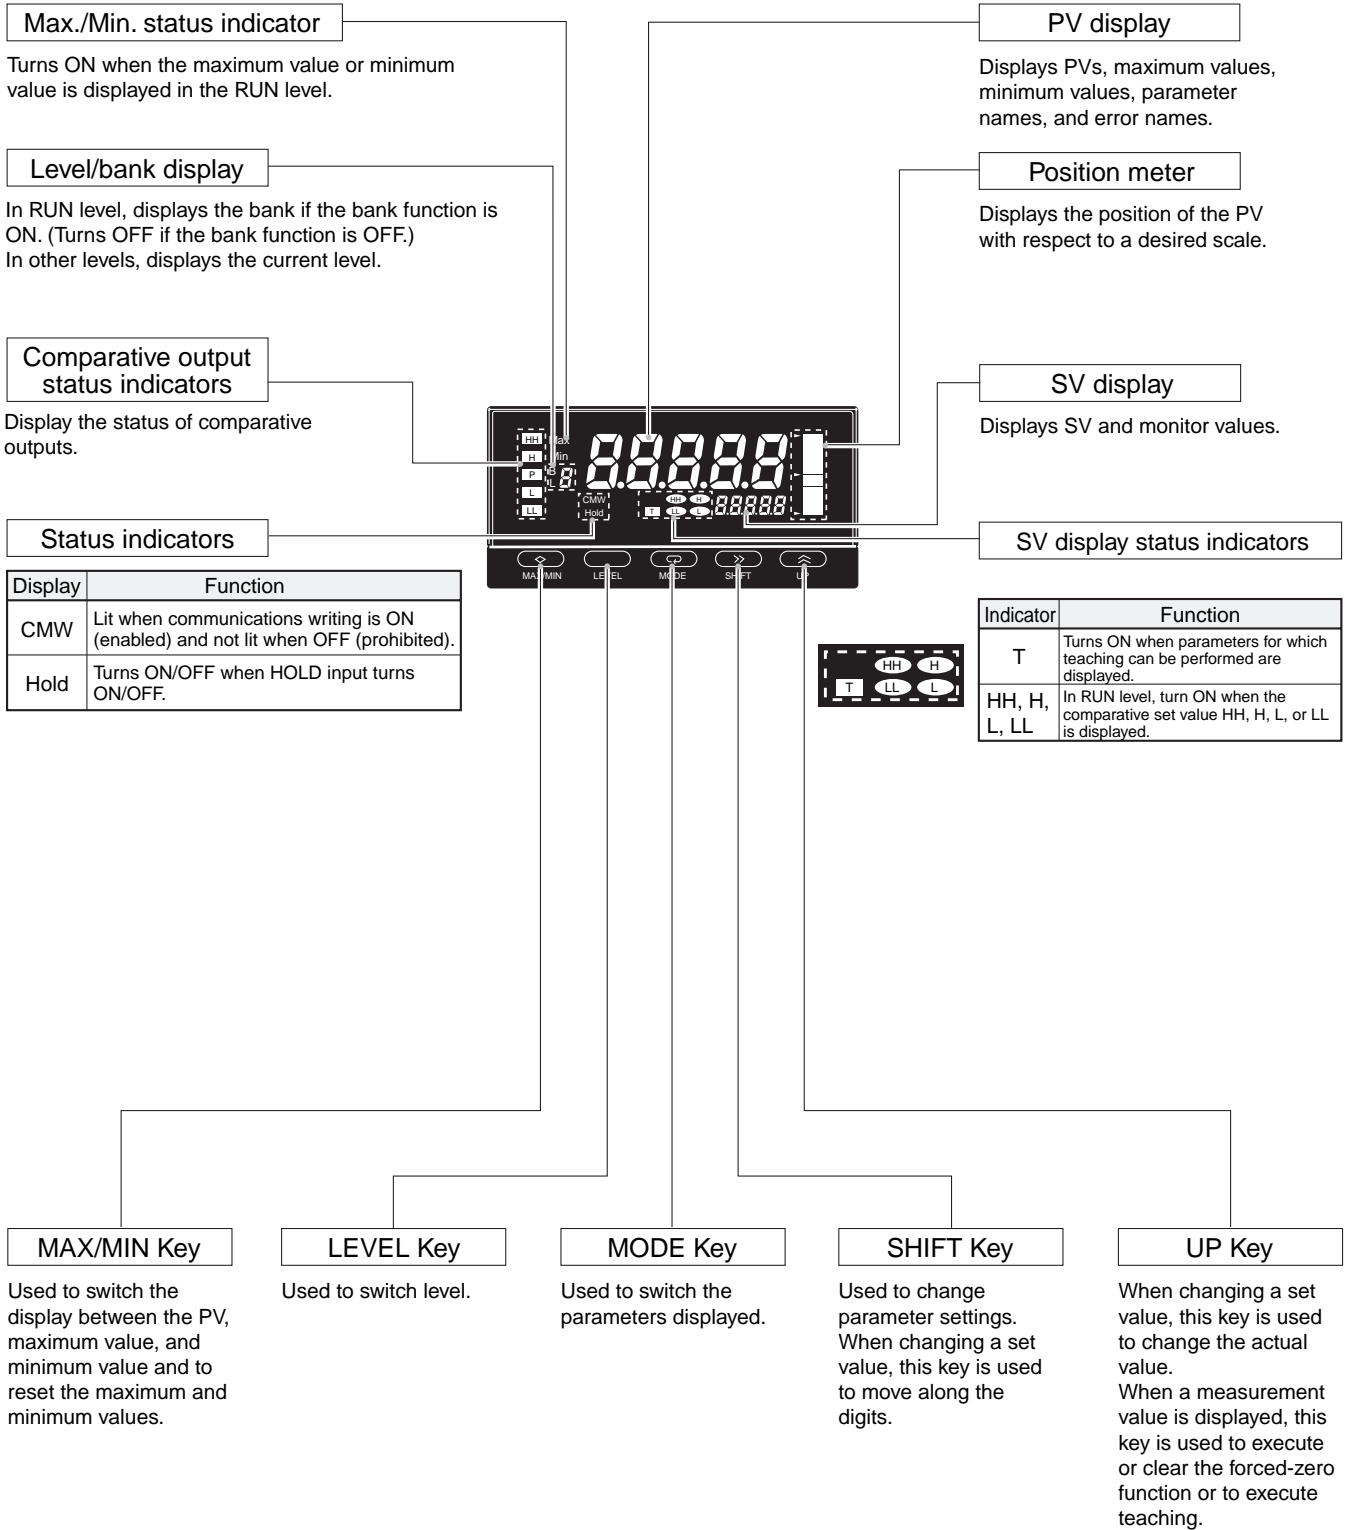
Max./Min. status indicator

Turns ON when the maximum value or minimum value is displayed in the RUN level.

Level/bank display

In RUN level, displays the bank if the bank function is ON. (Turns OFF if the bank function is OFF.)
In other levels, displays the current level.

Comparative output status indicators

Display the status of comparative outputs.

Status indicators

| Display | Function |
|---|---|
| CMW | Lit when communications writing is ON (enabled) and not lit when OFF (prohibited). |
| Hold | Turns ON/OFF when HOLD input turns ON/OFF. |

PV display

Displays PVs, maximum values, minimum values, parameter names, and error names.

Position meter

Displays the position of the PV with respect to a desired scale.

SV display

Displays SV and monitor values.

SV display status indicators

HH H
T LL L

| Indicator | Function |
|---|---|
| T | Turns ON when parameters for which teaching can be performed are displayed. |
| HH, H, L, LL | In RUN level, turn ON when the comparative set value HH, H, L, or LL is displayed. |

HH
H
P
L
LL
Max
Min
B
L
8
8.8.8.8.8
CMW
Hold
HH H
T LL L
88888

MAX/MIN LEVEL MODE SHIFT UP

MAX/MIN Key

Used to switch the display between the PV, maximum value, and minimum value and to reset the maximum and minimum values.

LEVEL Key

Used to switch level.

MODE Key

Used to switch the parameters displayed.

SHIFT Key

Used to change parameter settings. When changing a set value, this key is used to move along the digits.

UP Key

When changing a set value, this key is used to change the actual value.
When a measurement value is displayed, this key is used to execute or clear the forced-zero function or to execute teaching.